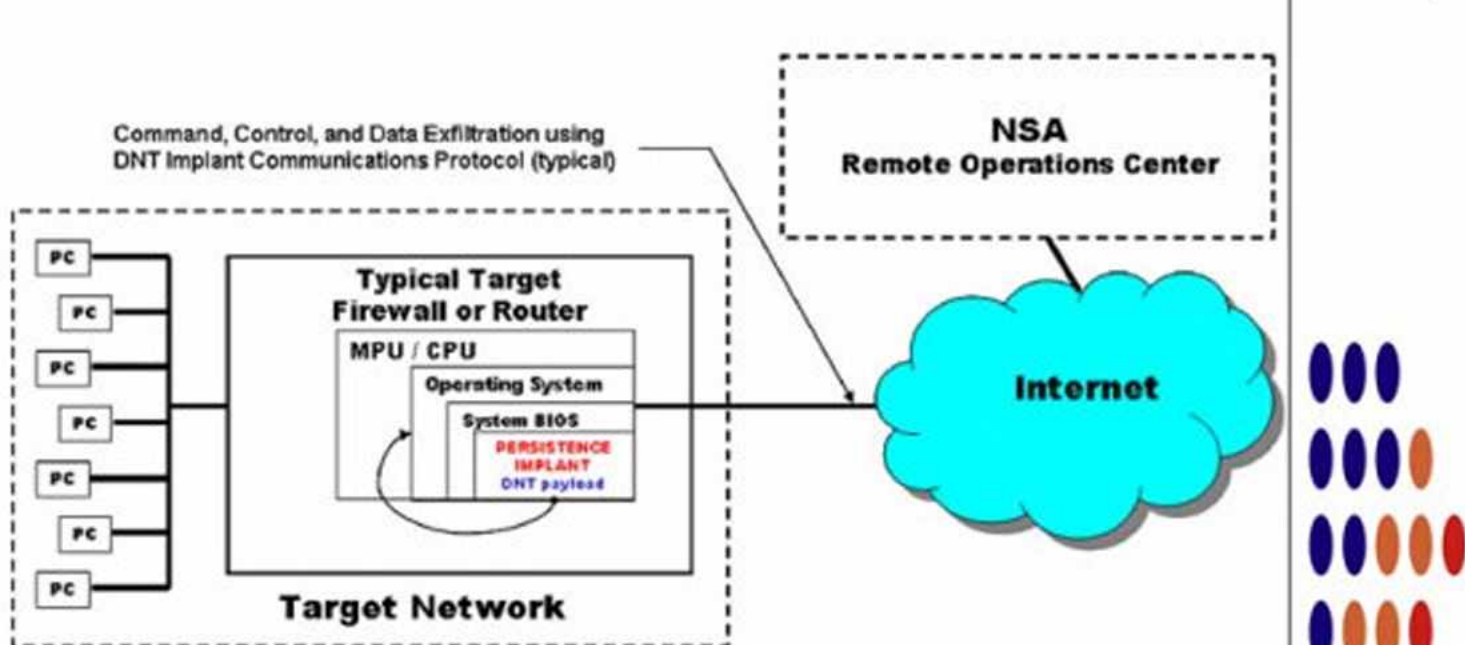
Command, Control, and Data Exfiltration using DNT Implant Communications Protocol (typical)

NSA
Remote Operations Center

PC
PC
PC
PC
PC
PC
PC

Typical Target
Firewall or Router

MPU / CPU
Operating System
System BIOS
PERSISTENCE IMPLANT
DNT payload

Internet

Target Network